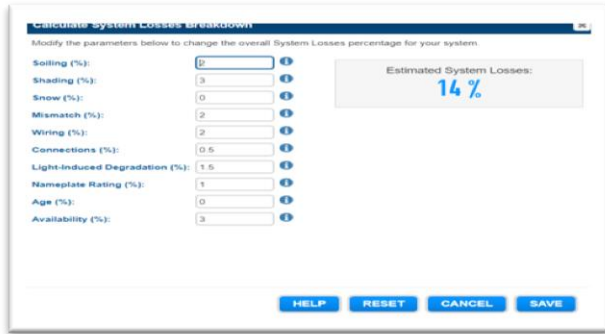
Calculate System Losses Breakdown

Modify the parameters below to change the overall System Losses percentage for your system.

Soiling (%): 2
Shading (%): 3
Snow (%): 0
Mismatch (%): 2
Wiring (%): 2
Connections (%): 0.5
Light-Induced Degradation (%): 1.5
Nameplate Rating (%): 1
Age (%): 0
Availability (%): 3

Estimated System Losses:
14 %

HELP
RESET
CANCEL
SAVE